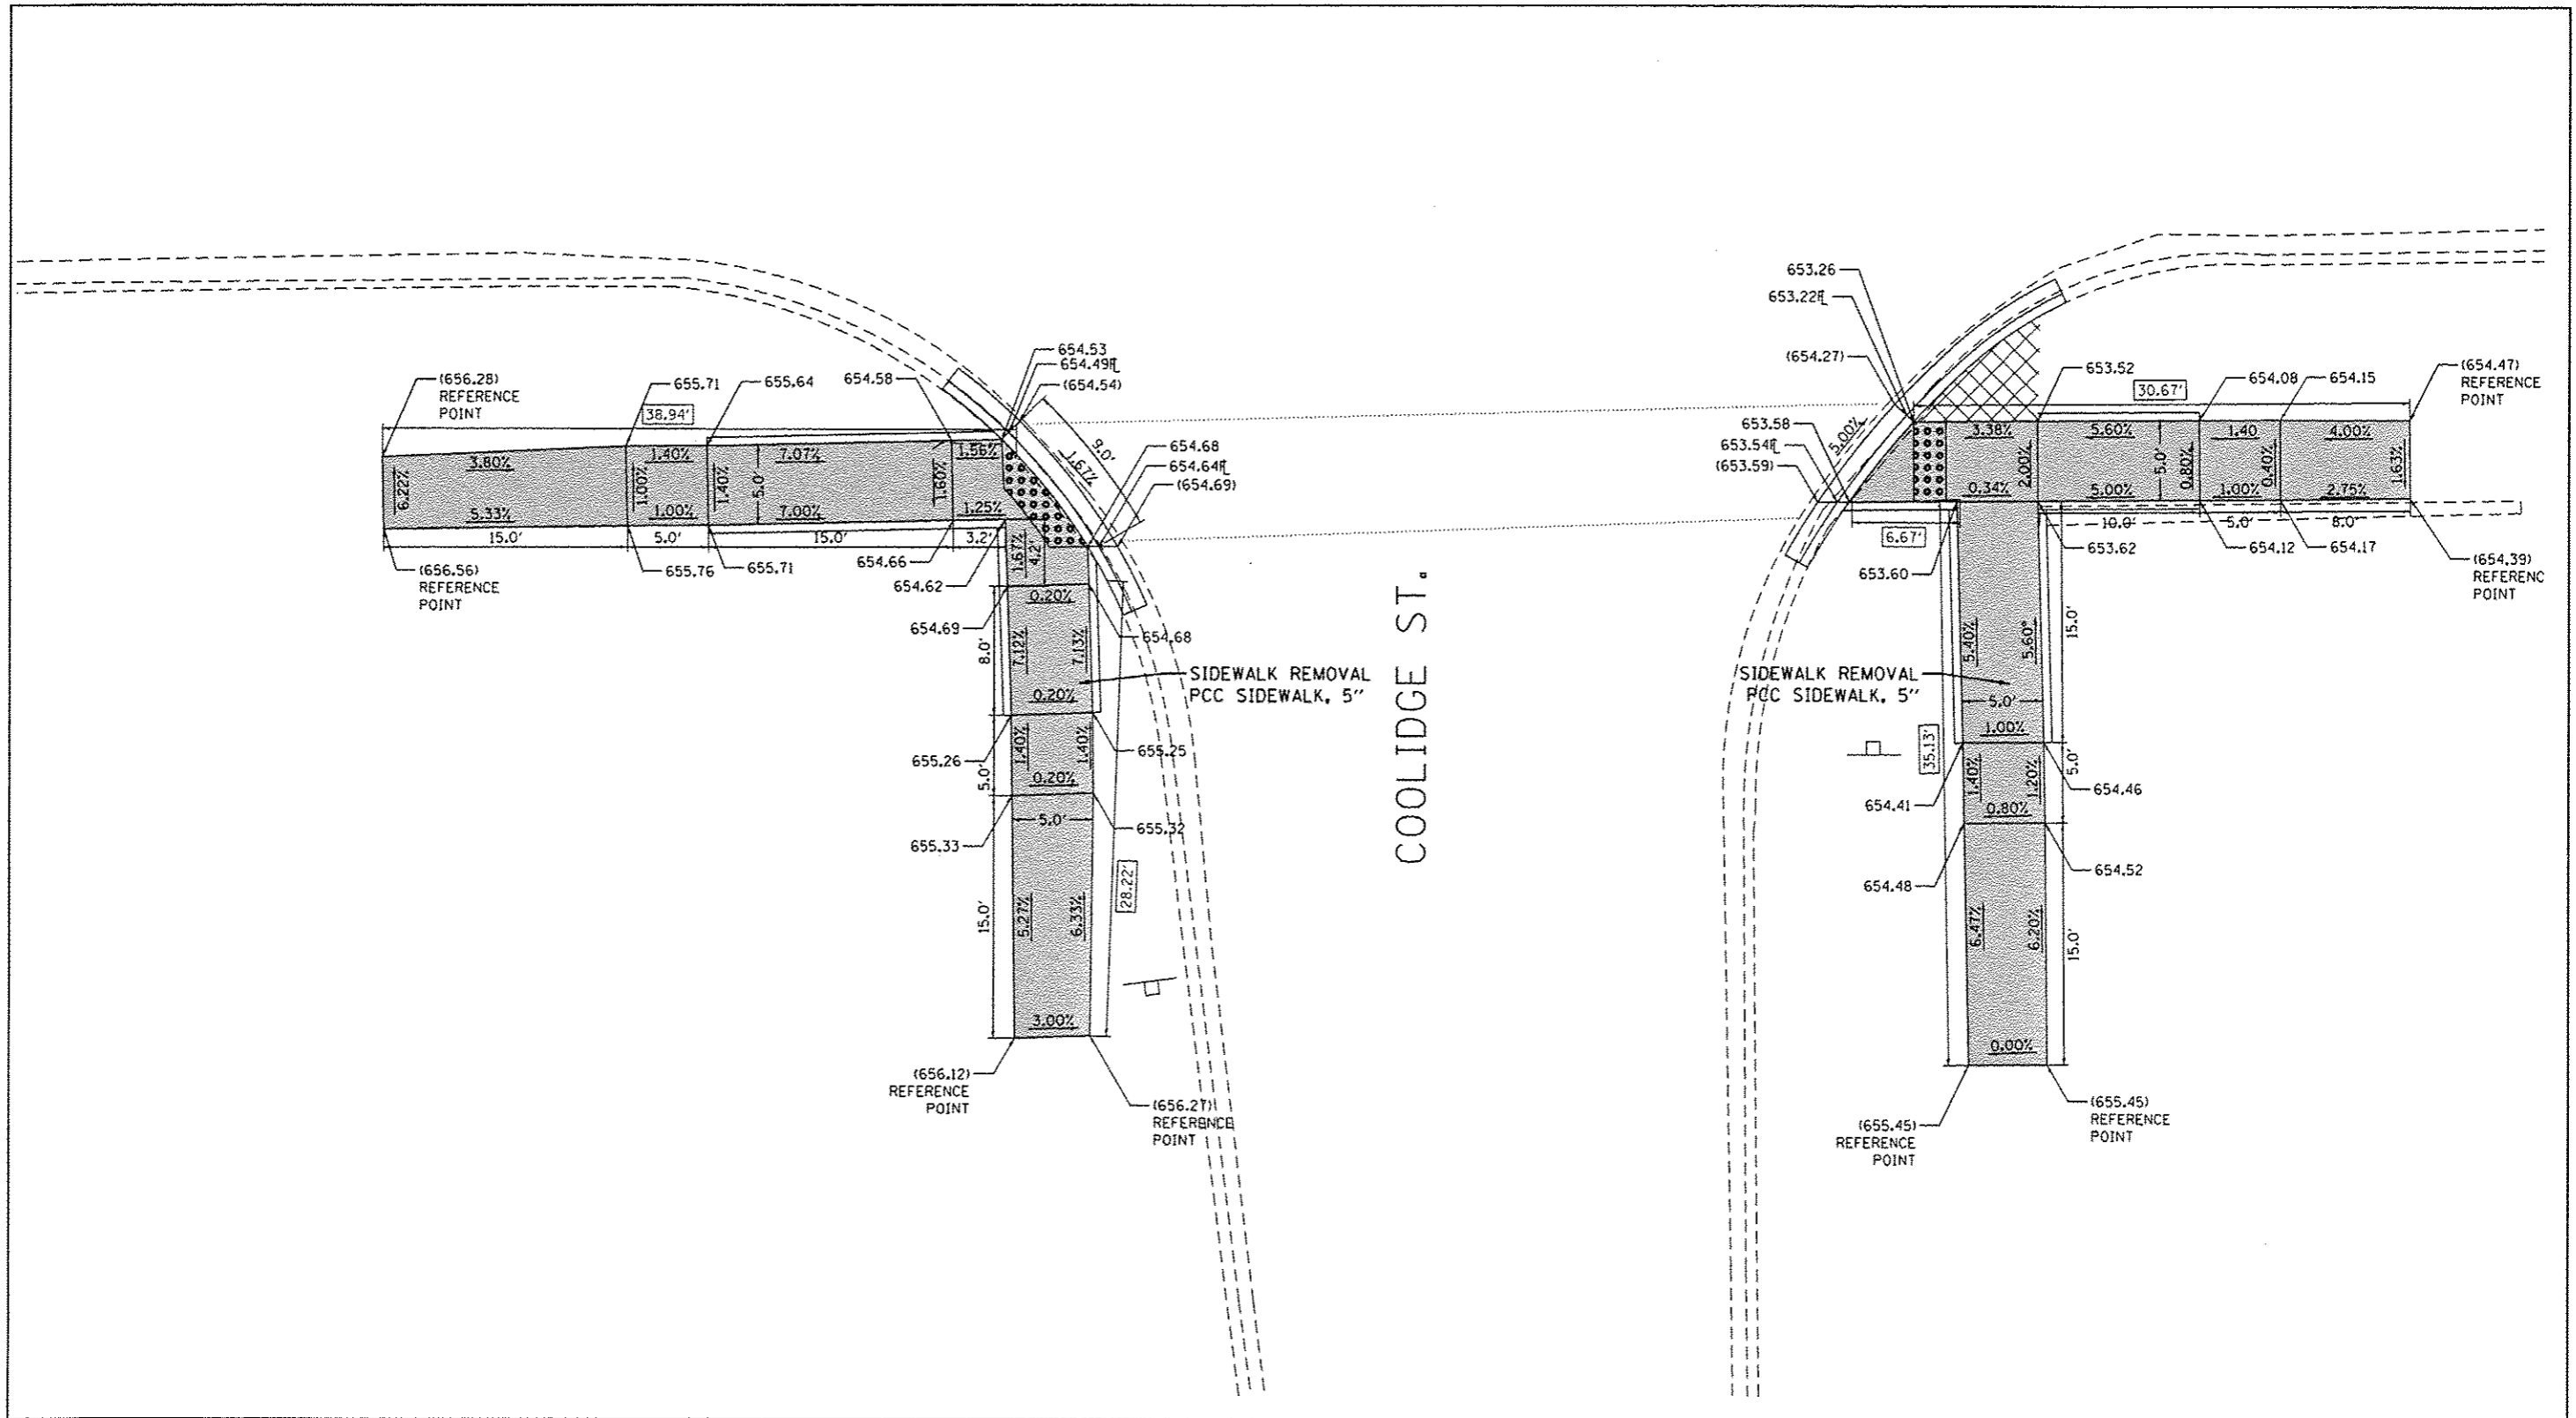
(656.28)
REFERENCE
POINT

655.71
38.94'
655.64
654.58
654.53
654.49℄
(654.54)

3.80%
6.22%
5.33%
1.40%
1.00%
1.00%
1.40%
7.07%
5.0'
7.00%
1.60%
1.56%
1.25%
1.67%
9.0'
654.68
654.64℄
(654.69)

15.0'
5.0'
15.0'
3.2'

(656.56)
REFERENCE
POINT
655.76
655.71
654.66
654.62
1.67%
4.2'

654.69
0.20%
8.0'
7.12%
7.13%
0.20%
654.68
SIDEWALK REMOVAL
PCC SIDEWALK, 5"

655.26
5.0'
1.40%
1.40%
0.20%
655.25
655.33
5.0'
655.32
15.0'
5.27%
6.33%
28.22'
3.00%

(656.12)
REFERENCE
POINT
(656.27)
REFERENCE
POINT

COOLIDGE ST.

653.26
653.22℄
(654.27)
653.52
30.67'
654.08
654.15
(654.47)
REFERENCE
POINT
653.58
653.54℄
(653.59)
5.00%
3.38%
0.34%
2.00%
5.60%
5.00%
5.0'
0.80%
1.40
1.00%
0.40%
4.00%
2.75%
1.63%
6.67'
10.0'
5.0'
8.0'
653.62
654.12
654.17
(654.39)
REFERENC
POINT
653.60
15.0'
5.40%
5.60%
SIDEWALK REMOVAL
PCC SIDEWALK, 5"
5.0'
1.00%
35.13'
5.0'
654.41
1.40%
1.20%
0.80%
654.46
654.48
654.52
6.47%
6.20%
15.0'
0.00%

(655.45)
REFERENCE
POINT
(655.45)
REFERENCE
POINT